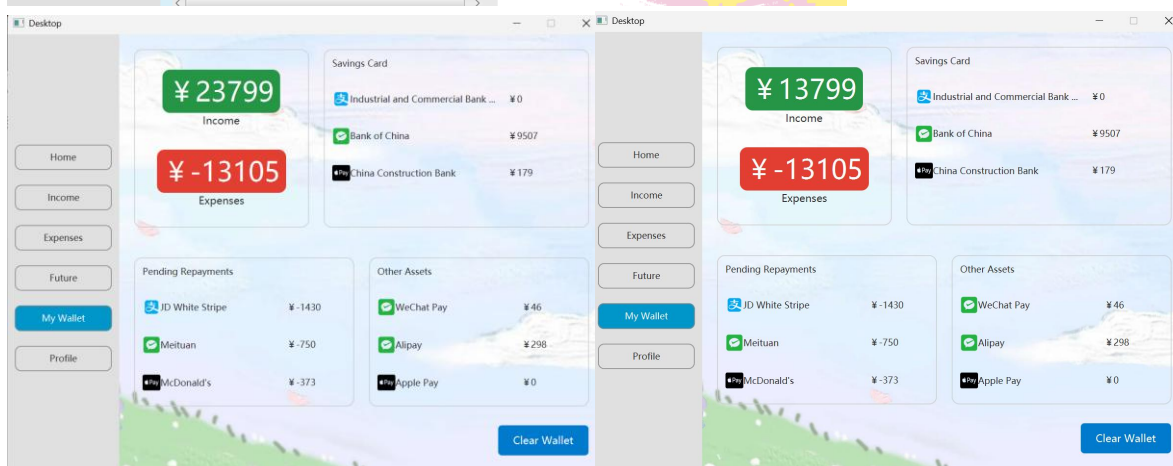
Desktop

Home
Income
Expenses
Future
My Wallet
Profile

¥23799
Income

¥-13105
Expenses

Savings Card

Industrial and Commercial Bank ... ¥0
Bank of China ¥9507
China Construction Bank ¥179

Pending Repayments

JD White Stripe ¥-1430
Meituan ¥-750
McDonald's ¥-373

Other Assets

WeChat Pay ¥46
Alipay ¥298
Apple Pay ¥0

Clear Wallet

Desktop

Home
Income
Expenses
Future
My Wallet
Profile

¥13799
Income

¥-13105
Expenses

Savings Card

Industrial and Commercial Bank ... ¥0
Bank of China ¥9507
China Construction Bank ¥179

Pending Repayments

JD White Stripe ¥-1430
Meituan ¥-750
McDonald's ¥-373

Other Assets

WeChat Pay ¥46
Alipay ¥298
Apple Pay ¥0

Clear Wallet